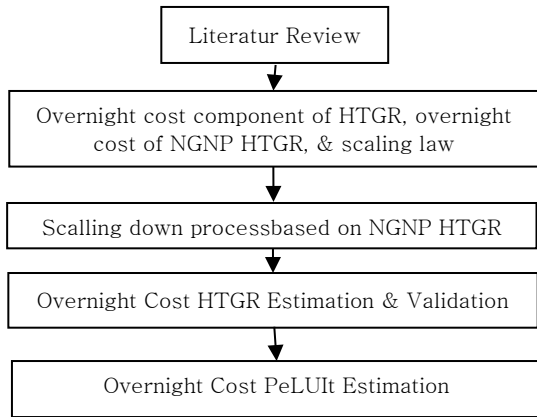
Literatur Review

Overnight cost component of HTGR, overnight cost of NGNP HTGR, & scaling law

Scalling down processbased on NGNP HTGR

Overnight Cost HTGR Estimation & Validation

Overnight Cost PeLUIt Estimation